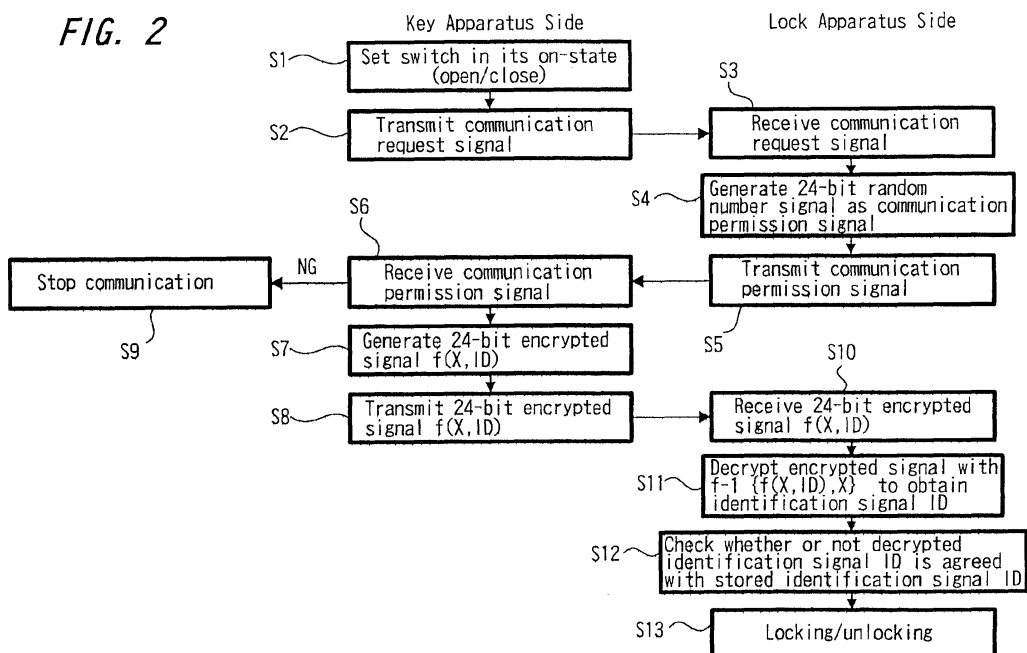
FIG. 2

Key Apparatus Side

Lock Apparatus Side

S1

Set switch in its on-state (open/close)

S2

Transmit communication request signal

S3

Receive communication request signal

S4

Generate 24-bit random number signal as communication permission signal

S6

NG

Stop communication

Receive communication permission signal

Transmit communication permission signal

S9

S7

Generate 24-bit encrypted signal f(X,ID)

S5

S10

S8

Transmit 24-bit encrypted signal f(X,ID)

Receive 24-bit encrypted signal f(X,ID)

S11

Decrypt encrypted signal with f-1 {f(X,ID),X} to obtain identification signal ID

S12

Check whether or not decrypted identification signal ID is agreed with stored identification signal ID

S13

Locking/unlocking